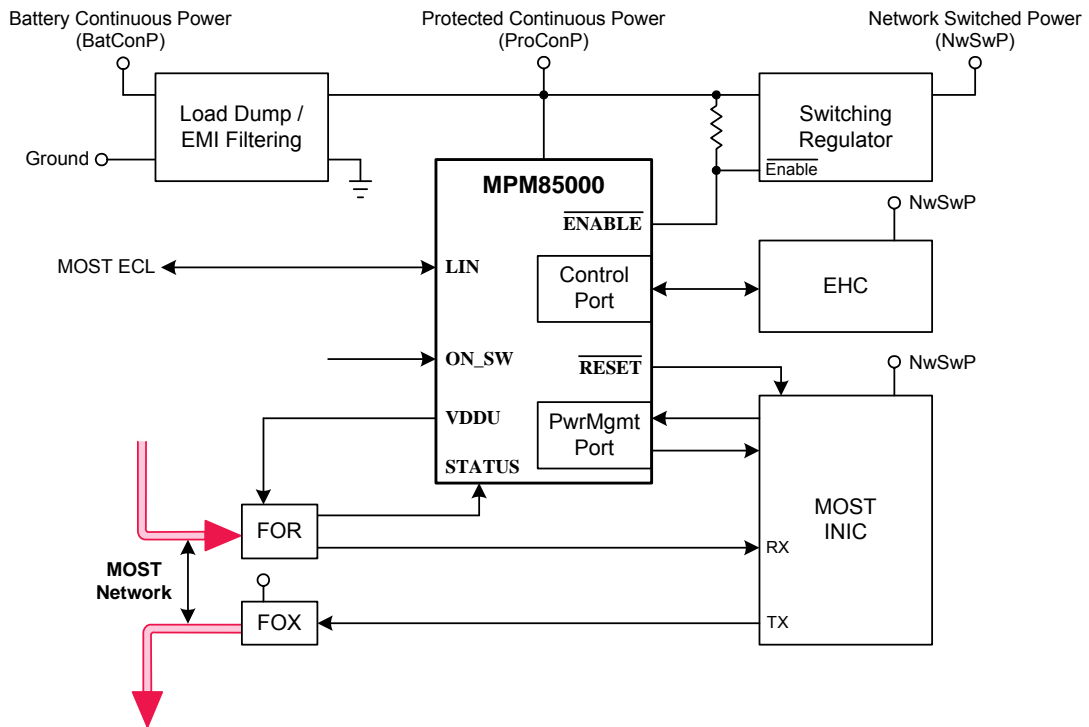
Battery Continuous Power (BatConP)

Protected Continuous Power (ProConP)

Network Switched Power (NwSwP)

Load Dump / EMI Filtering

Switching Regulator

$\overline{\text{Enable}}$

Ground

MPM85000

$\overline{\text{ENABLE}}$

NwSwP

MOST ECL

LIN

Control Port

EHC

ON_SW

$\overline{\text{RESET}}$

NwSwP

VDDU

PwrMgmt Port

STATUS

MOST INIC

FOR

RX

MOST Network

FOX

TX